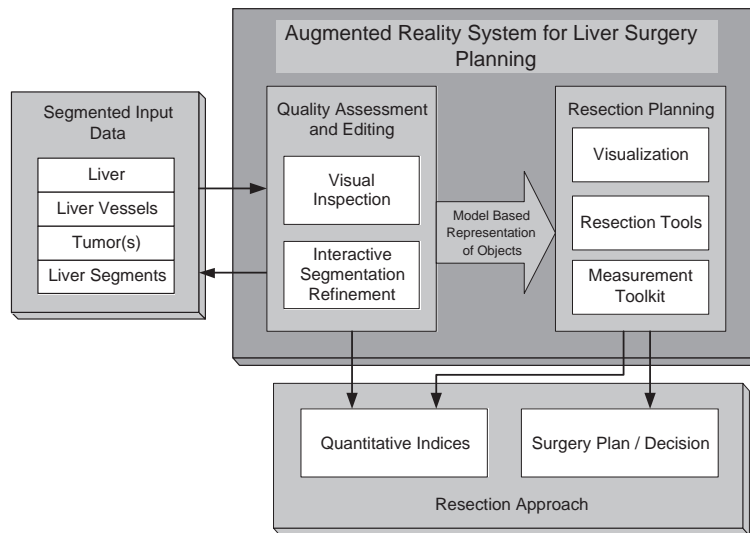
Augmented Reality System for Liver Surgery Planning

Segmented Input Data

Liver

Liver Vessels

Tumor(s)

Liver Segments

Quality Assessment and Editing

Visual Inspection

Interactive Segmentation Refinement

Model Based Representation of Objects

Resection Planning

Visualization

Resection Tools

Measurement Toolkit

Quantitative Indices

Surgery Plan / Decision

Resection Approach